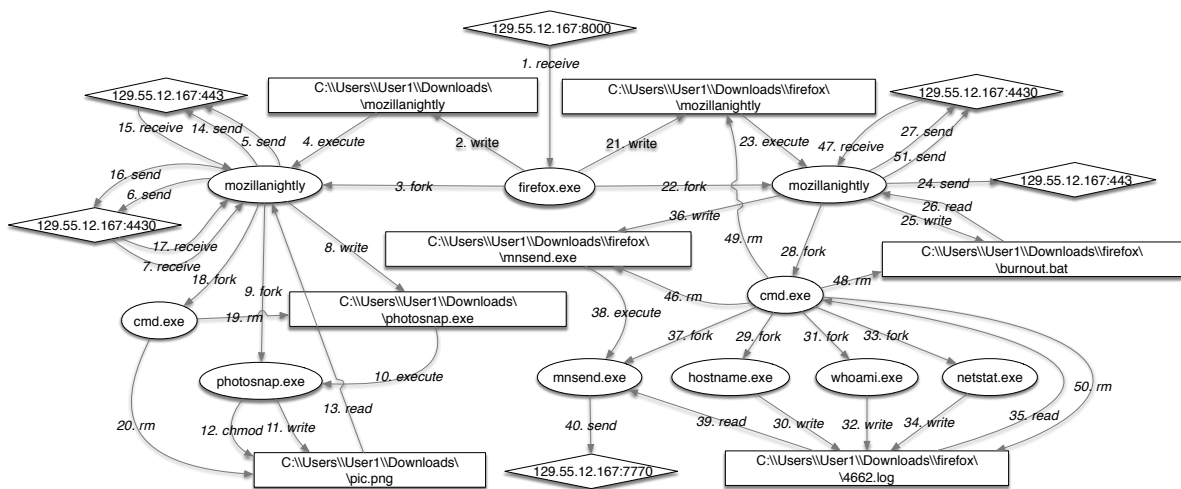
129.55.12.167:8000

1. receive

C:\\Users\\User1\\Downloads\\mozillanightly

C:\\Users\\User1\\Downloads\\firefox\\mozillanightly

129.55.12.167:443

129.55.12.167:4430

15. receive
14. send
5. send
4. execute
2. write
21. write
23. execute
47. receive
27. send
51. send

16. send
6. send

mozillanightly

3. fork

firefox.exe

22. fork

mozillanightly

24. send

129.55.12.167:443

26. read
25. write

129.55.12.167:4430

17. receive
7. receive

36. write

C:\\Users\\User1\\Downloads\\firefox\\mnsend.exe

49. rm

28. fork

C:\\Users\\User1\\Downloads\\firefox\\burnout.bat

8. write
18. fork
9. fork

48. rm

C:\\Users\\User1\\Downloads\\photosnap.exe

46. rm

cmd.exe

cmd.exe

19. rm

38. execute

37. fork
29. fork
31. fork
33. fork

photosnap.exe

10. execute

mnsend.exe

hostname.exe

whoami.exe

netstat.exe

50. rm

13. read

20. rm

12. chmod
11. write

40. send

39. read
30. write
32. write
34. write
35. read

C:\\Users\\User1\\Downloads\\pic.png

129.55.12.167:7770

C:\\Users\\User1\\Downloads\\firefox\\4662.log